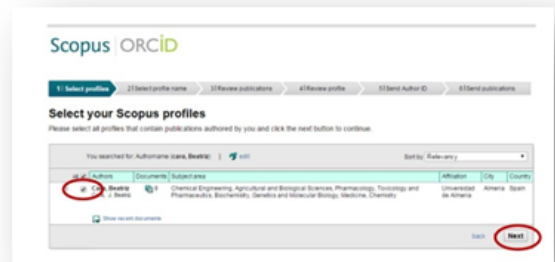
Scopus | ORCID

1// Select profiles | 2// Select profile name | 3// Review publications | 4// Review profile | 5// Send Author ID | 6// Send publications

Select your Scopus profiles

Please select all profiles that contain publications authored by you and click the next button to continue.

You searched for: Authorname (cara, Beatriz) | edit

Sort by: Relevancy

| | Authors | Documents | Subject area | Affiliation | City | Country |
|---|---|---|---|---|---|---|
| ✓ | Cara, Beatriz<br>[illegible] J. Beatriz | 8 | Chemical Engineering, Agricultural and Biological Sciences, Pharmacology, Toxicology and Pharmaceutics, Biochemistry, Genetics and Molecular Biology, Medicine, Chemistry | Universidad de Almeria | Almeria | Spain |

Show recent documents

Back

Next